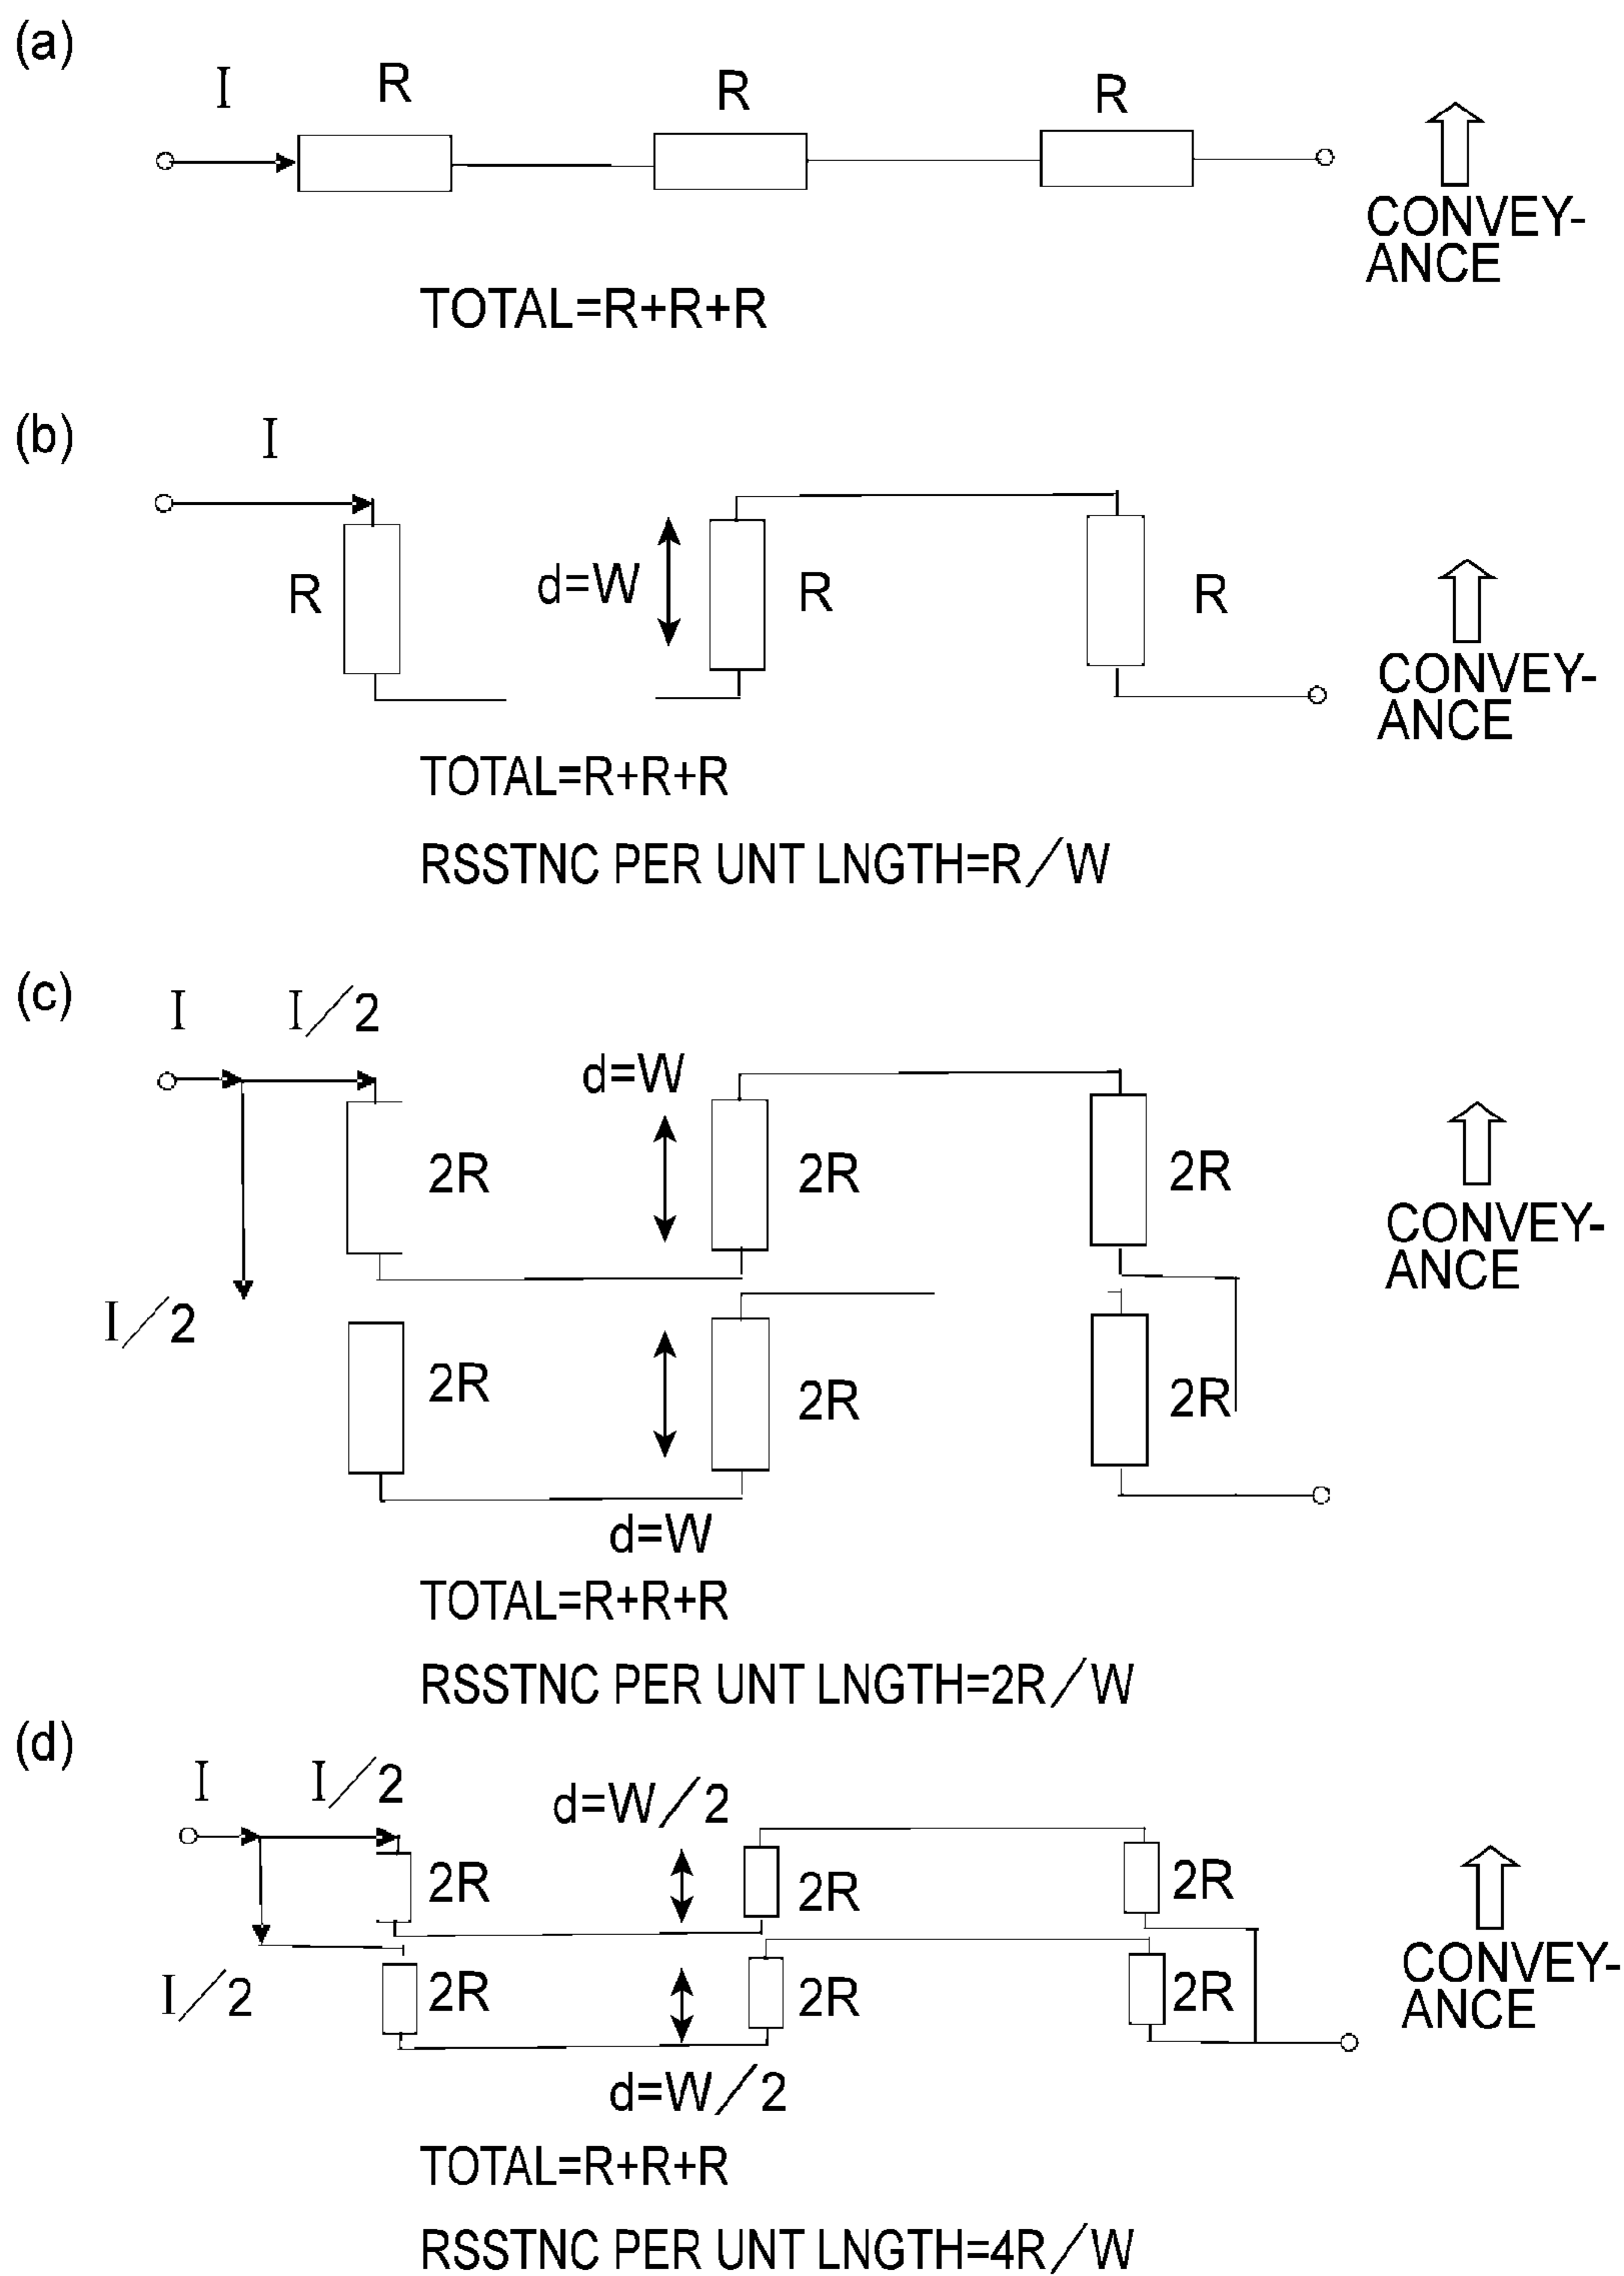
(a)

I R R R

CONVEYANCE

TOTAL=R+R+R

(b)

I

R d=W R R

CONVEYANCE

TOTAL=R+R+R

RSSTNC PER UNT LNGTH=R／W

(c)

I I／2

d=W

2R 2R 2R

CONVEYANCE

I／2

2R 2R 2R

d=W

TOTAL=R+R+R

RSSTNC PER UNT LNGTH=2R／W

(d)

I I／2

d=W／2

2R 2R 2R

CONVEYANCE

I／2

2R 2R 2R

d=W／2

TOTAL=R+R+R

RSSTNC PER UNT LNGTH=4R／W